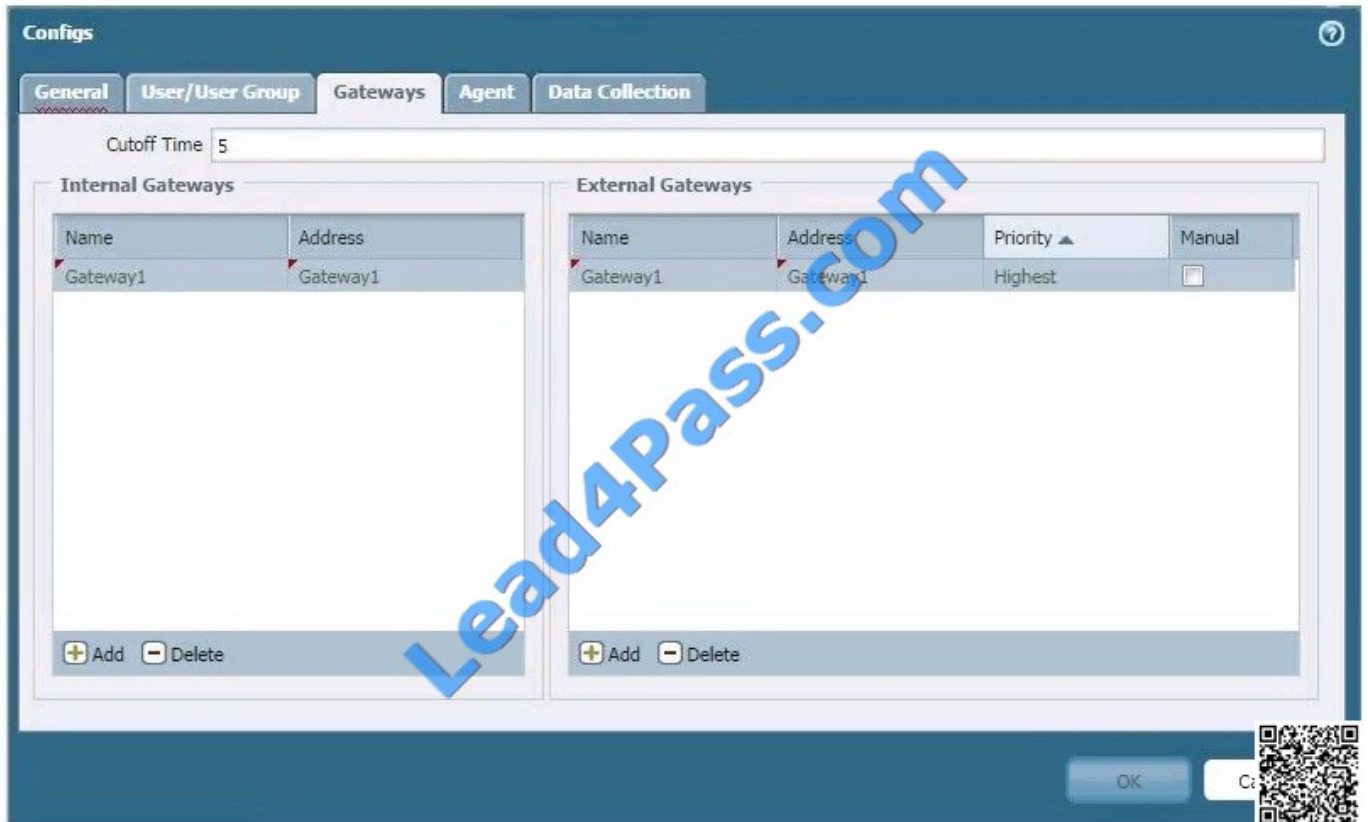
Configs

General | User/User Group | Gateways | Agent | Data Collection

Cutoff Time 5

Internal Gateways

| Name | Address |
|---|---|
| Gateway1 | Gateway1 |

Add Delete

External Gateways

| Name | Address | Priority | Manual |
|---|---|---|---|
| Gateway1 | Gateway1 | Highest | |

Add Delete

Lead4Pass.com

OK Ca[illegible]